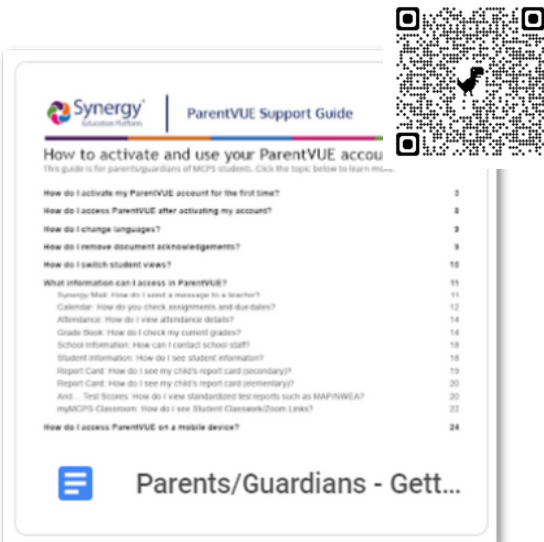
Synergy
Education Platform

ParentVUE Support Guide

How to activate and use your ParentVUE accou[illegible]

This guide is for parents/guardians of MCPS students. Click the topic below to learn mo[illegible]

How do I activate my ParentVUE account for the first time? 3

How do I access ParentVUE after activating my account? 8

How do I change languages? 9

How do I remove document acknowledgements? 9

How do I switch student views? 10

What information can I access in ParentVUE? 11

Synergy Mail: How do I send a message to a teacher? 11

Calendar: How do you check assignments and due dates? 12

Attendance: How do I view attendance details? 14

Grade Book: How do I check my current grades? 14

School Information: How can I contact school staff? 18

Student Information: How do I see student information? 18

Report Card: How do I see my child's report card (secondary)? 19

Report Card: How do I see my child's report card (elementary)? 20

And... Test Scores: How do I view standardized test reports such as MAP/NWEA? 20

myMCPS Classroom: How do I see Student Classwork/Zoom Links? 22

How do I access ParentVUE on a mobile device? 24

Parents/Guardians - Gett...